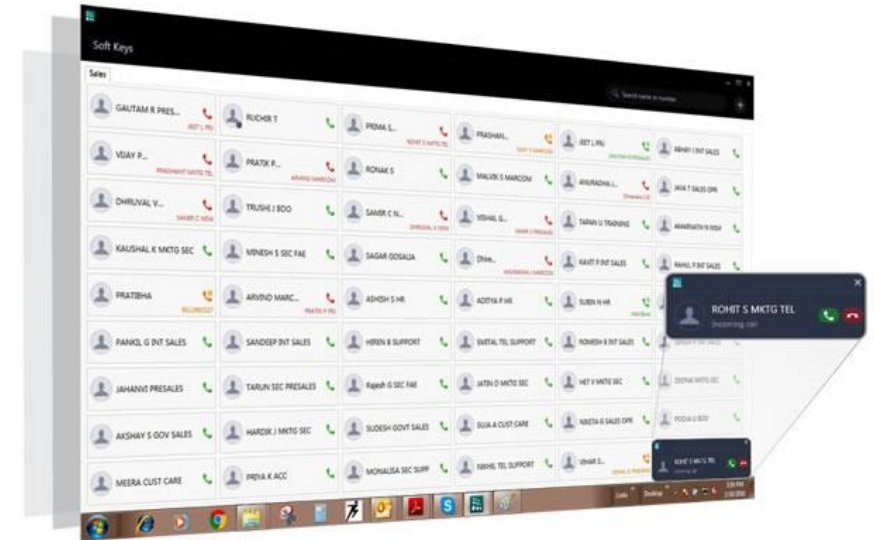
Soft Keys

Sales

Search name or number

GAUTAM R PRES...
JEET L PRJ

RUCHIR T

PRIMA S...
ROHIT S MKTG TEL

PRASHAN...
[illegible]

JEET L PRJ
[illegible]

ABHAY I INT SALES

VIJAY P...
PRASHANT MKTG TEL

PRATIK P...
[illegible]

RONAK S

MALVIK S MARCOM

ANURADHA J...
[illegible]

JAYA T SALES OPR

DHRUVAL V...
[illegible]

TRUSHI J BDO

SAMIR C N...
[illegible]

VISHAL G...
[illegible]

TAPAN U TRAINING

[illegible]

KAUSHAL K MKTG SEC

MINESH S SEC FAE

SAGAR GOSALIA

Dhre...
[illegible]

KAVIT P INT SALES

RAHUL P INT SALES

PRATIBHA
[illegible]

ARVIND MARC...
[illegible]

ASHISH S HR

ADITYA P HR

SUBIN N HR
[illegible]

ROHIT S MKTG TEL
Incoming call

PANKIL G INT SALES

SANDEEP INT SALES

HIREN B SUPPORT

SMITAL TEL SUPPORT

ROMESH B INT SALES

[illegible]

JAHANVI PRESALES

TARUN SEC PRESALES

Rajesh G SEC FAE

JATIN D MKTG SEC

HET V MKTG SEC

DEEPAK MKTG SEC

AKSHAY S GOV SALES

HARDIK J MKTG SEC

SUDESH GOVT SALES

SUJA A CUST CARE

NIKETA G SALES OPR

POOJA U BDO

MEERA CUST CARE

PRIYA K ACC

MONALISA SEC SUPP

NIKHIL TEL SUPPORT

VIHAR S...
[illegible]

ROHIT S MKTG TEL
Incoming call

Links Desktop